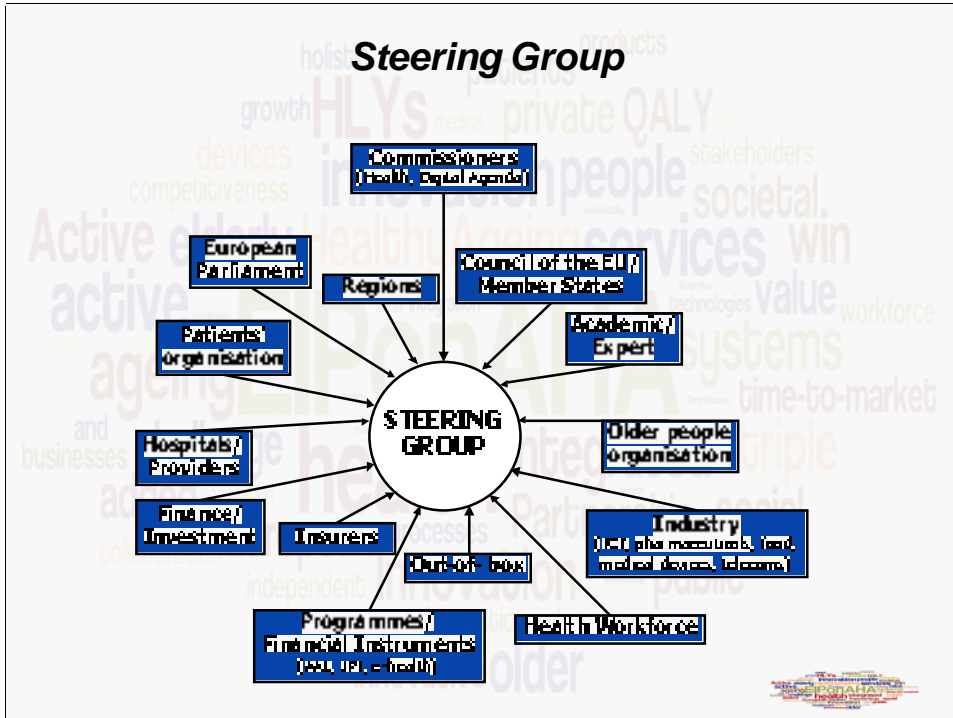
Steering Group

Commissioners (Health, Digital Agenda)

European Parliament

Regions

Council of the EU / Member States

Patients' organisation

Academia / Expert

STEERING GROUP

Hospitals / Providers

Older people organisation

Finance / Investment

Insurers

Industry ([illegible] pharmaceuticals, food, medical devices, telecoms)

Out-of-box

Programmes / Financial Instruments ([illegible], e-health)

Health Workforce

holistic products patients HLYs private QALY growth medical devices stakeholders innovation people competitiveness societal Active elderly Healthy Ageing services win active technologies value workforce ageing EIP on AHA systems time-to-market and triple businesses health integrated social independent Partnership innovation public collaboration older